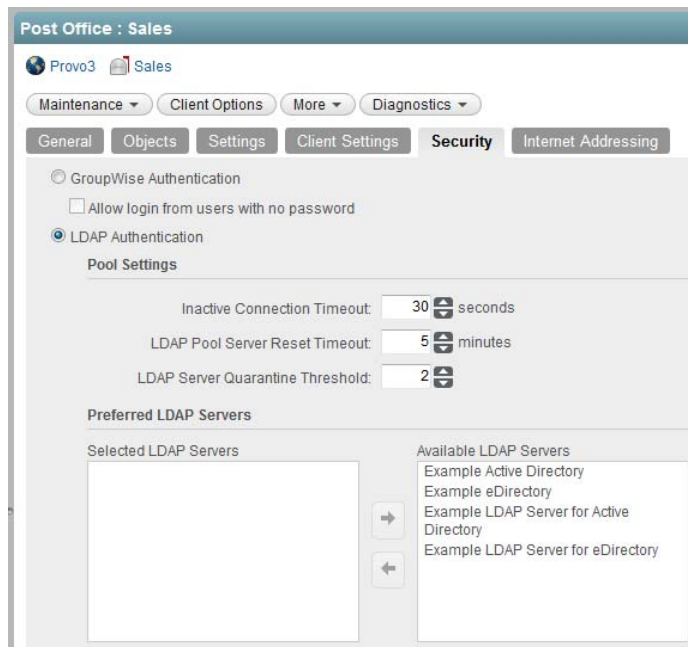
Post Office : Sales

Provo3 Sales

Maintenance ▾ Client Options More ▾ Diagnostics ▾

General Objects Settings Client Settings Security Internet Addressing

GroupWise Authentication

Allow login from users with no password

LDAP Authentication

Pool Settings

Inactive Connection Timeout: 30 seconds

LDAP Pool Server Reset Timeout: 5 minutes

LDAP Server Quarantine Threshold: 2

Preferred LDAP Servers

Selected LDAP Servers

Available LDAP Servers
Example Active Directory
Example eDirectory
Example LDAP Server for Active Directory
Example LDAP Server for eDirectory